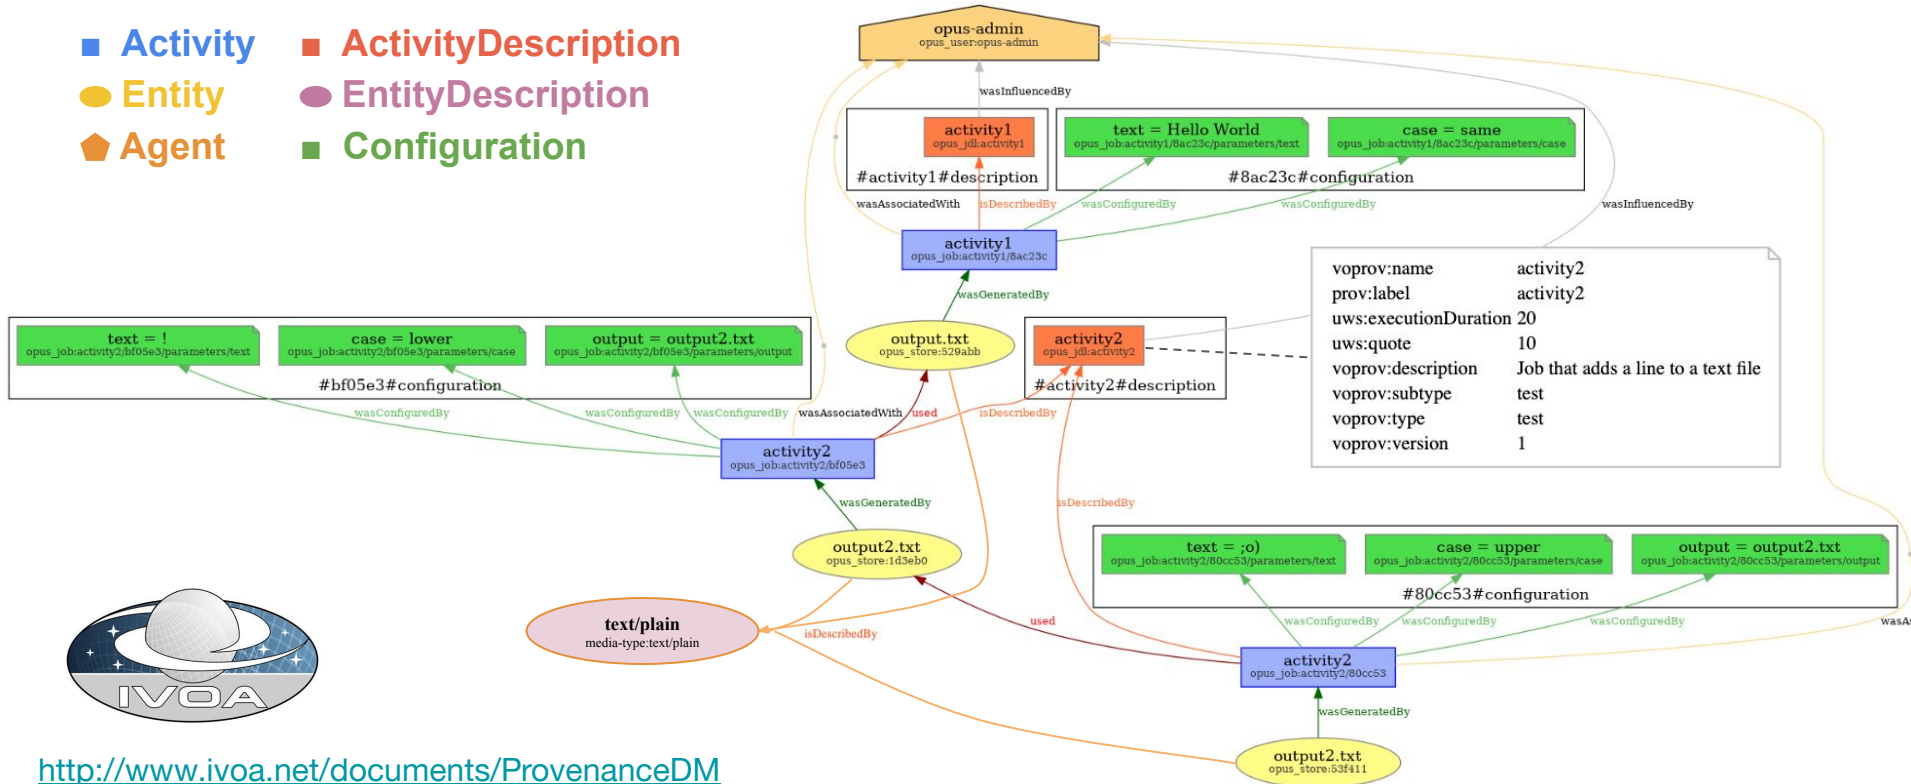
Activity
ActivityDescription
Entity
EntityDescription
Agent
Configuration

opus-admin
opus_user:opus-admin

wasInfluencedBy

activity1
opus_jdl:activity1
#activity1#description

text = Hello World
opus_job:activity1/8ac23c/parameters/text

case = same
opus_job:activity1/8ac23c/parameters/case

#8ac23c#configuration

wasAssociatedWith
isDescribedBy
wasConfiguredBy
wasConfiguredBy
wasInfluencedBy

activity1
opus_job:activity1/8ac23c

| | |
|---|---|
| voprov:name | activity2 |
| prov:label | activity2 |
| uws:executionDuration | 20 |
| uws:quote | 10 |
| voprov:description | Job that adds a line to a text file |
| voprov:subtype | test |
| voprov:type | test |
| voprov:version | 1 |

wasGeneratedBy

text = !
opus_job:activity2/bf05e3/parameters/text

case = lower
opus_job:activity2/bf05e3/parameters/case

output = output2.txt
opus_job:activity2/bf05e3/parameters/output

#bf05e3#configuration

output.txt
opus_store:529abb

activity2
opus_jdl:activity2
#activity2#description

wasConfiguredBy
wasConfiguredBy
wasConfiguredBy
wasAssociatedWith
used
isDescribedBy

activity2
opus_job:activity2/bf05e3

wasGeneratedBy
isDescribedBy

output2.txt
opus_store:1d3eb0

text = ;o)
opus_job:activity2/80cc53/parameters/text

case = upper
opus_job:activity2/80cc53/parameters/case

output = output2.txt
opus_job:activity2/80cc53/parameters/output

#80cc53#configuration

text/plain
media-type:text/plain

isDescribedBy
used
wasConfiguredBy
wasConfiguredBy
wasConfiguredBy
wasA

activity2
opus_job:activity2/80cc53

wasGeneratedBy

output2.txt
opus_store:53f411

IVOA

http://www.ivoa.net/documents/ProvenanceDM